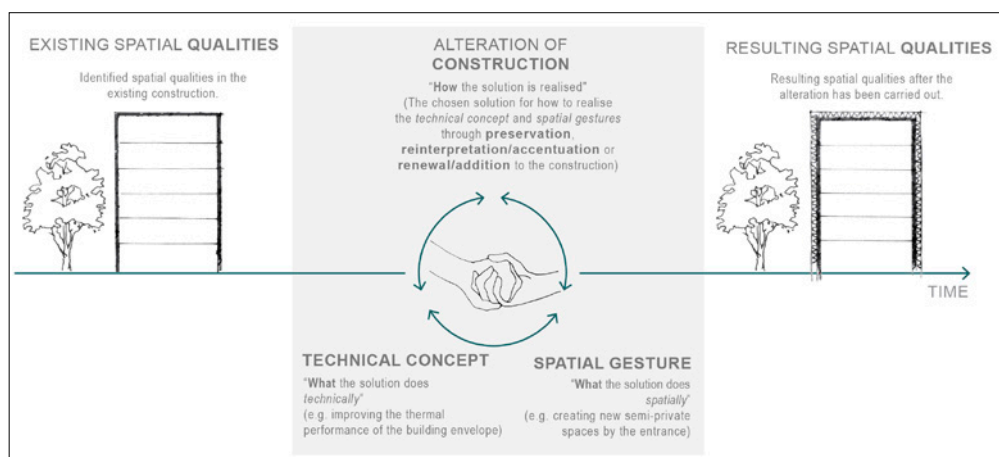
EXISTING SPATIAL **QUALITIES**

Identified spatial qualities in the existing construction.

ALTERATION OF **CONSTRUCTION**

"**How** the solution is realised"
(The chosen solution for how to realise the *technical concept* and *spatial gestures* through **preservation**, **reinterpretation/accentuation** or **renewal/addition** to the construction)

RESULTING SPATIAL **QUALITIES**

Resulting spatial qualities after the alteration has been carried out.

TIME

**TECHNICAL CONCEPT**

"**What** the solution does *technically*"
(e.g. improving the thermal performance of the building envelope)

**SPATIAL GESTURE**

"**What** the solution does *spatially*"
(e.g. creating new semi-private spaces by the entrance)